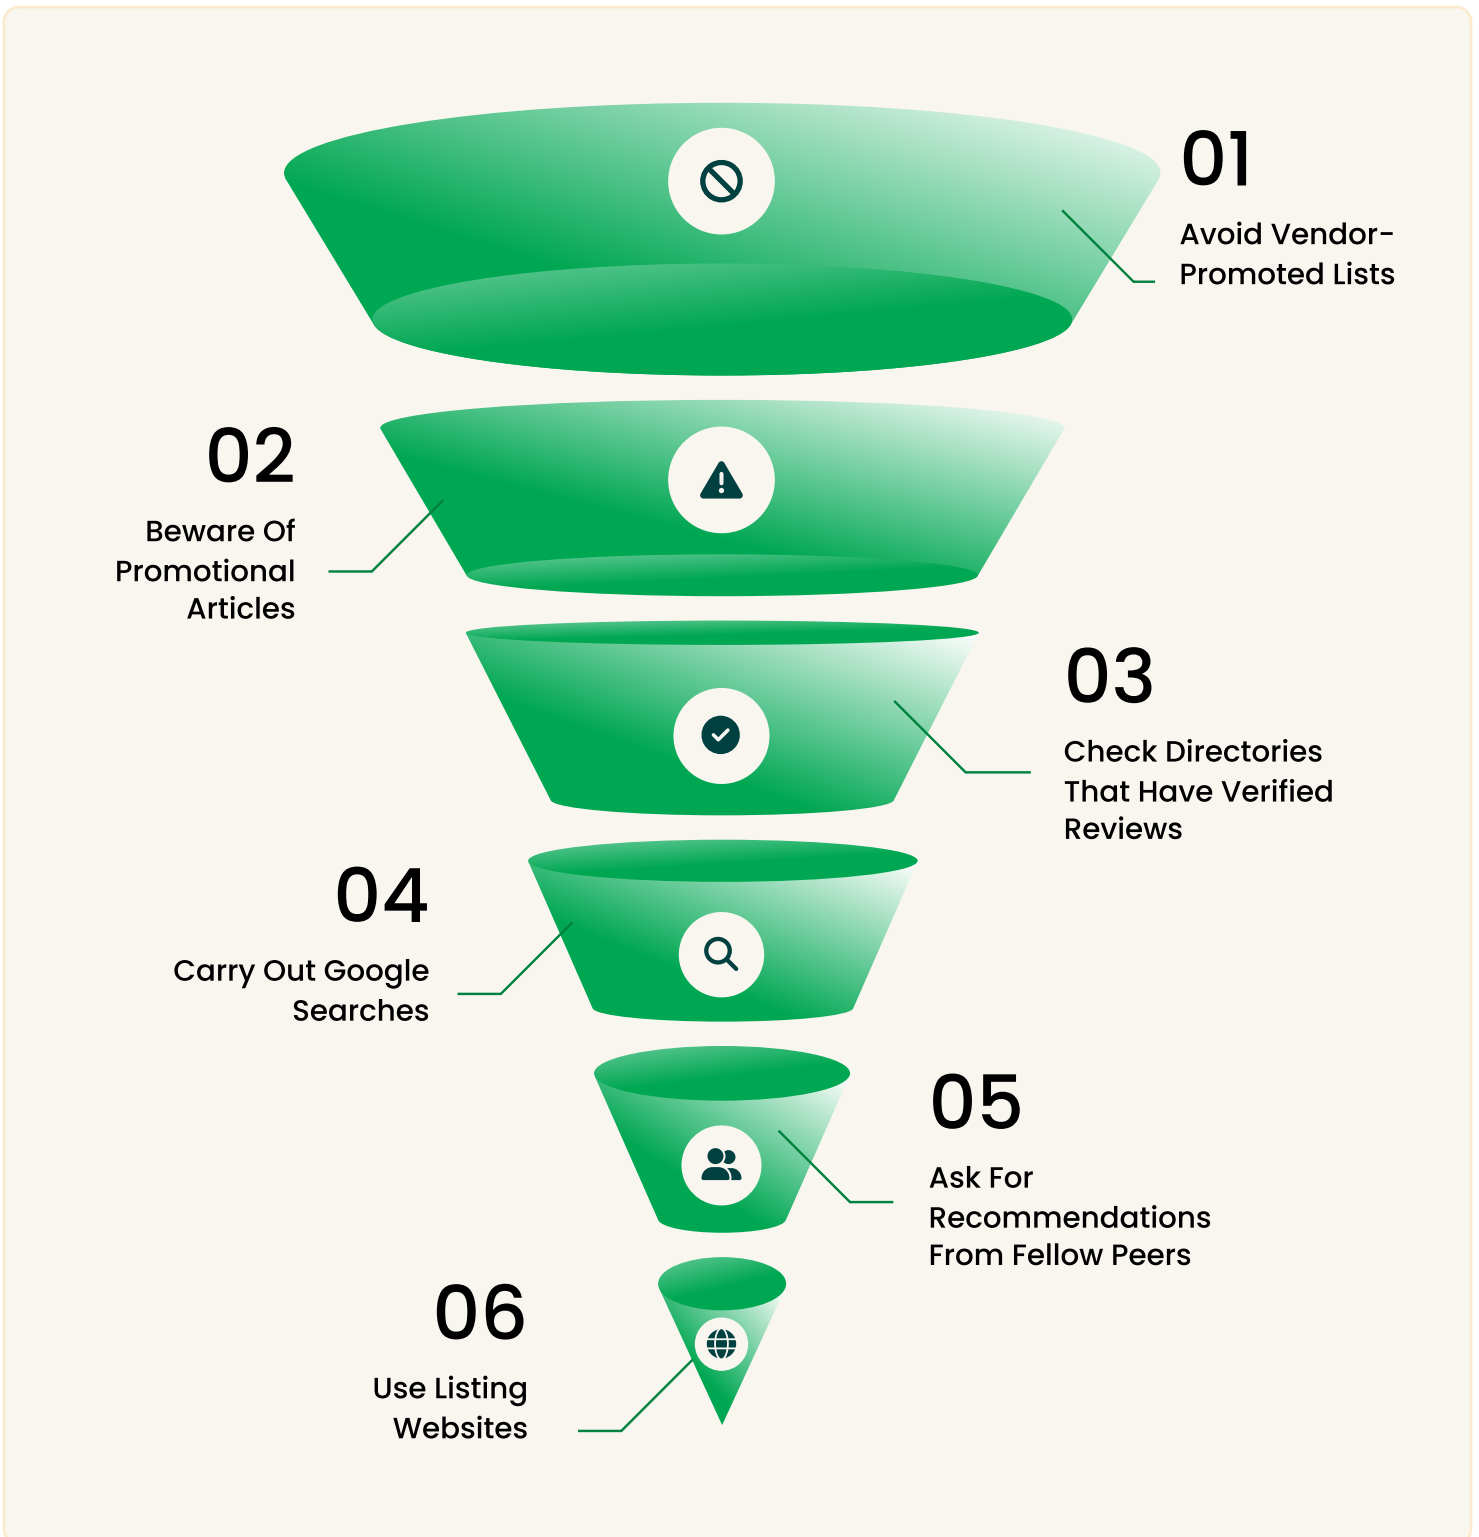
01
Avoid Vendor-Promoted Lists

02
Beware Of Promotional Articles

03
Check Directories That Have Verified Reviews

04
Carry Out Google Searches

05
Ask For Recommendations From Fellow Peers

06
Use Listing Websites